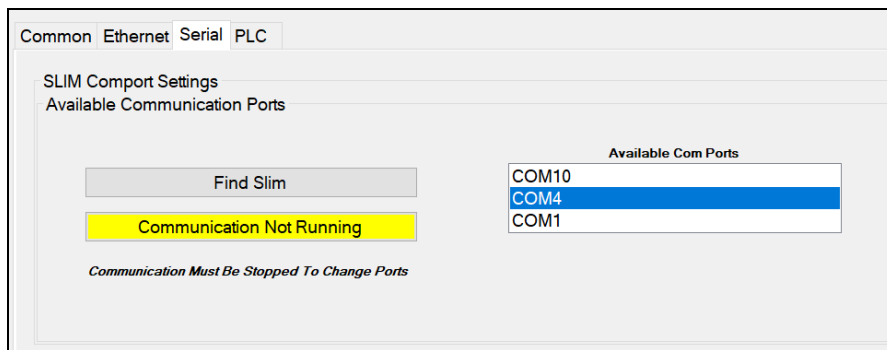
Common Ethernet Serial PLC

SLIM Comport Settings

Available Communication Ports

Available Com Ports

COM10
COM4
COM1

Find Slim

Communication Not Running

Communication Must Be Stopped To Change Ports